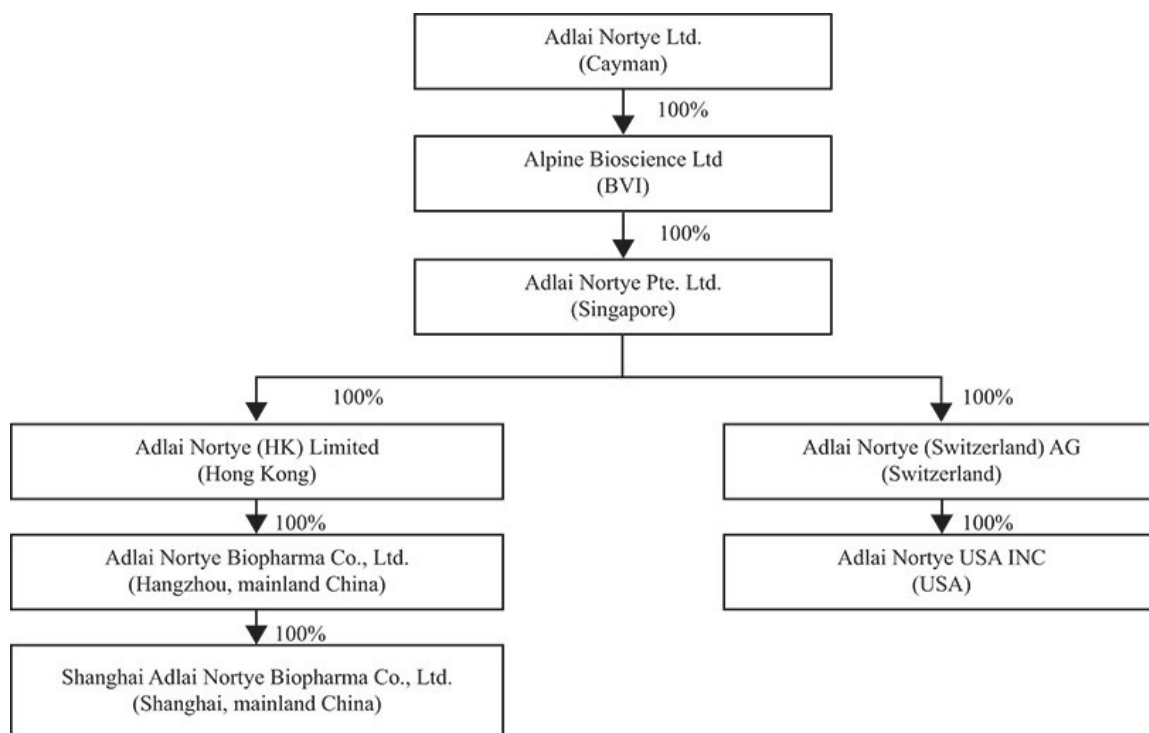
Adlai Nortye Ltd.
(Cayman)

100%

Alpine Bioscience Ltd
(BVI)

100%

Adlai Nortye Pte. Ltd.
(Singapore)

100%

Adlai Nortye (HK) Limited
(Hong Kong)

100%

Adlai Nortye Biopharma Co., Ltd.
(Hangzhou, mainland China)

100%

Shanghai Adlai Nortye Biopharma Co., Ltd.
(Shanghai, mainland China)

100%

Adlai Nortye (Switzerland) AG
(Switzerland)

100%

Adlai Nortye USA INC
(USA)